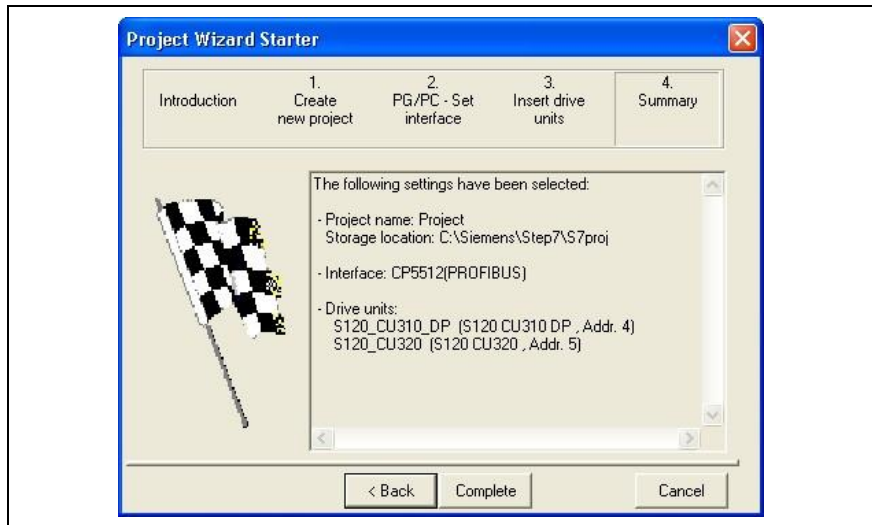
Project Wizard Starter

Introduction

1. Create new project

2. PG/PC - Set interface

3. Insert drive units

4. Summary

The following settings have been selected:

- Project name: Project
Storage location: C:\Siemens\Step7\S7proj

- Interface: CP5512(PROFIBUS)

- Drive units:
S120_CU310_DP (S120 CU310 DP , Addr. 4)
S120_CU320 (S120 CU320 , Addr. 5)

< Back

Complete

Cancel